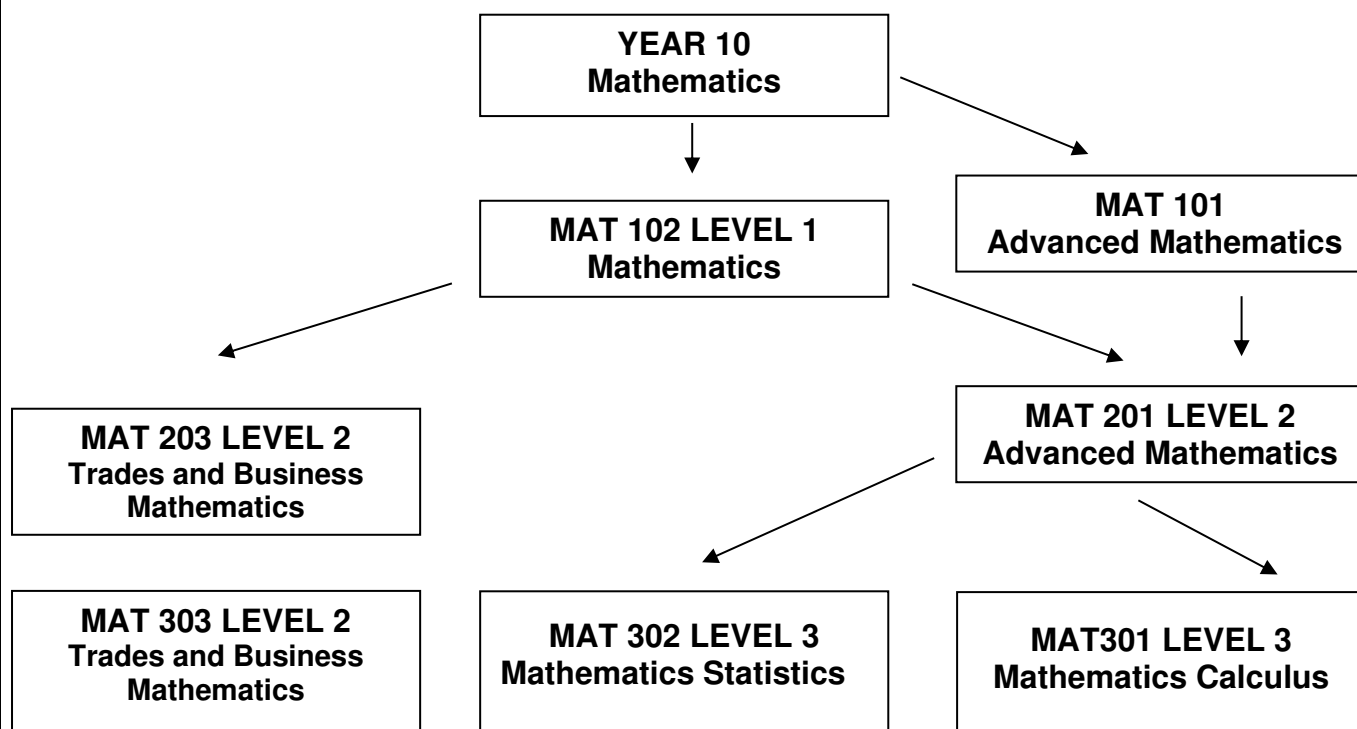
YEAR 10
Mathematics

MAT 102 LEVEL 1
Mathematics

MAT 101
Advanced Mathematics

MAT 203 LEVEL 2
Trades and Business Mathematics

MAT 201 LEVEL 2
Advanced Mathematics

MAT 303 LEVEL 2
Trades and Business Mathematics

MAT 302 LEVEL 3
Mathematics Statistics

MAT301 LEVEL 3
Mathematics Calculus